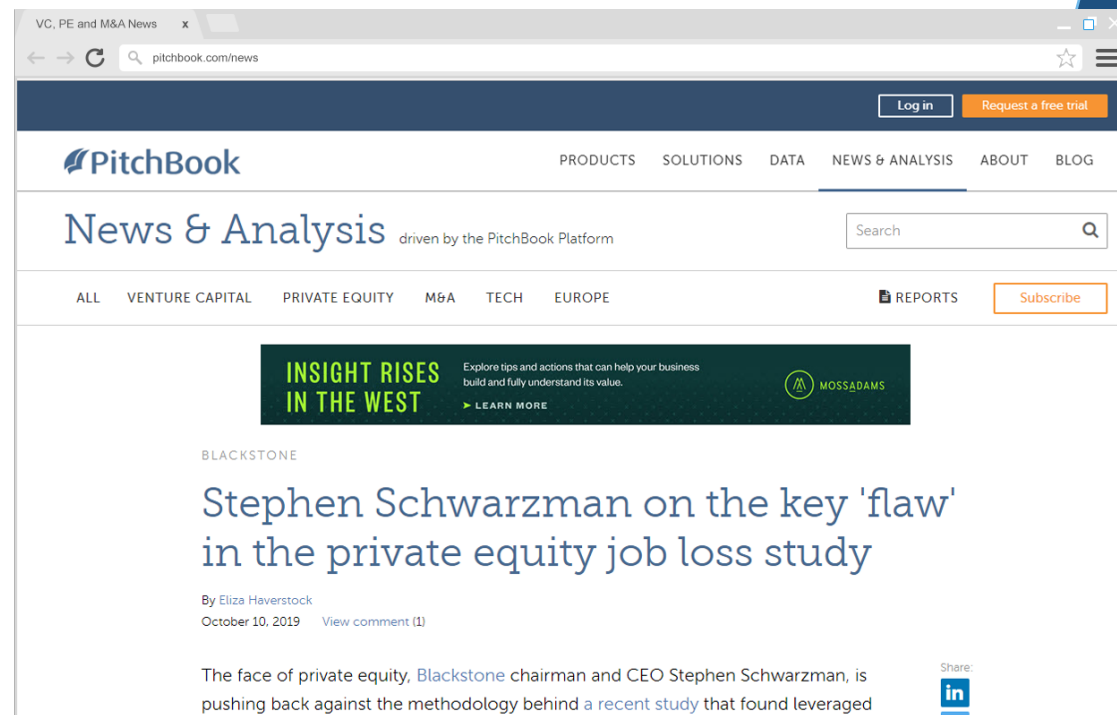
VC, PE and M&A News x

pitchbook.com/news

Log in

Request a free trial

PitchBook

PRODUCTS SOLUTIONS DATA NEWS & ANALYSIS ABOUT BLOG

News & Analysis driven by the PitchBook Platform

Search

ALL VENTURE CAPITAL PRIVATE EQUITY M&A TECH EUROPE

REPORTS

Subscribe

INSIGHT RISES IN THE WEST

Explore tips and actions that can help your business build and fully understand its value.

LEARN MORE

MOSSADAMS

BLACKSTONE

Stephen Schwarzman on the key 'flaw' in the private equity job loss study

By Eliza Haverstock

October 10, 2019 View comment (1)

Share:

in

The face of private equity, Blackstone chairman and CEO Stephen Schwarzman, is pushing back against the methodology behind a recent study that found leveraged